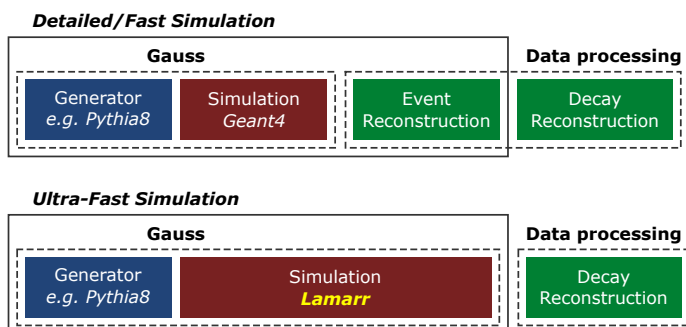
Detailed/Fast Simulation

Gauss

Data processing

Generator
e.g. Pythia8

Simulation
Geant4

Event
Reconstruction

Decay
Reconstruction

Ultra-Fast Simulation

Gauss

Data processing

Generator
e.g. Pythia8

Simulation
Lamarr

Decay
Reconstruction